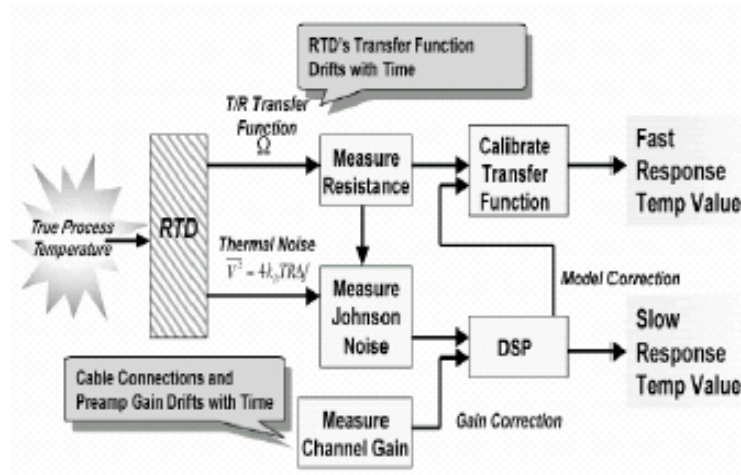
RTD's Transfer Function Drifts with Time

T/R Transfer Function
$\Omega$

True Process Temperature

RTD

Measure Resistance

Calibrate Transfer Function

Fast Response Temp Value

Thermal Noise
$\overline{V^2} = 4k_bTR\Delta f$

Model Correction

Measure Johnson Noise

DSP

Slow Response Temp Value

Cable Connections and Preamp Gain Drifts with Time

Measure Channel Gain

Gain Correction